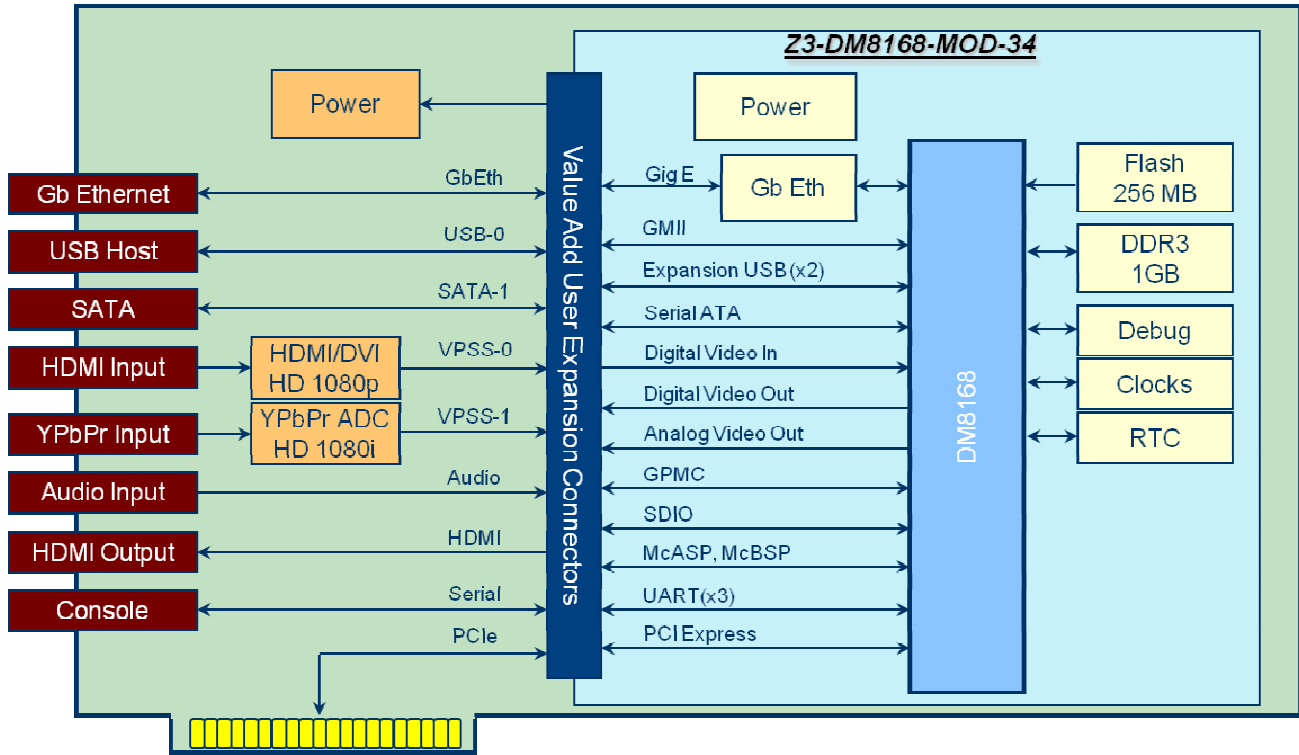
Z3-DM8168-MOD-34

Power

Power

Value Add User Expansion Connectors

Gb Ethernet
GbEth
USB Host
USB-0
SATA
SATA-1
HDMI Input
HDMI/DVI HD 1080p
VPSS-0
YPbPr Input
YPbPr ADC HD 1080i
VPSS-1
Audio Input
Audio
HDMI Output
HDMI
Console
Serial
PCIe

Gig E
Gb Eth
GMII
Expansion USB (x2)
Serial ATA
Digital Video In
Digital Video Out
Analog Video Out
GPMC
SDIO
McASP, McBSP
UART (x3)
PCI Express

DM8168

Flash 256 MB
DDR3 1GB
Debug
Clocks
RTC